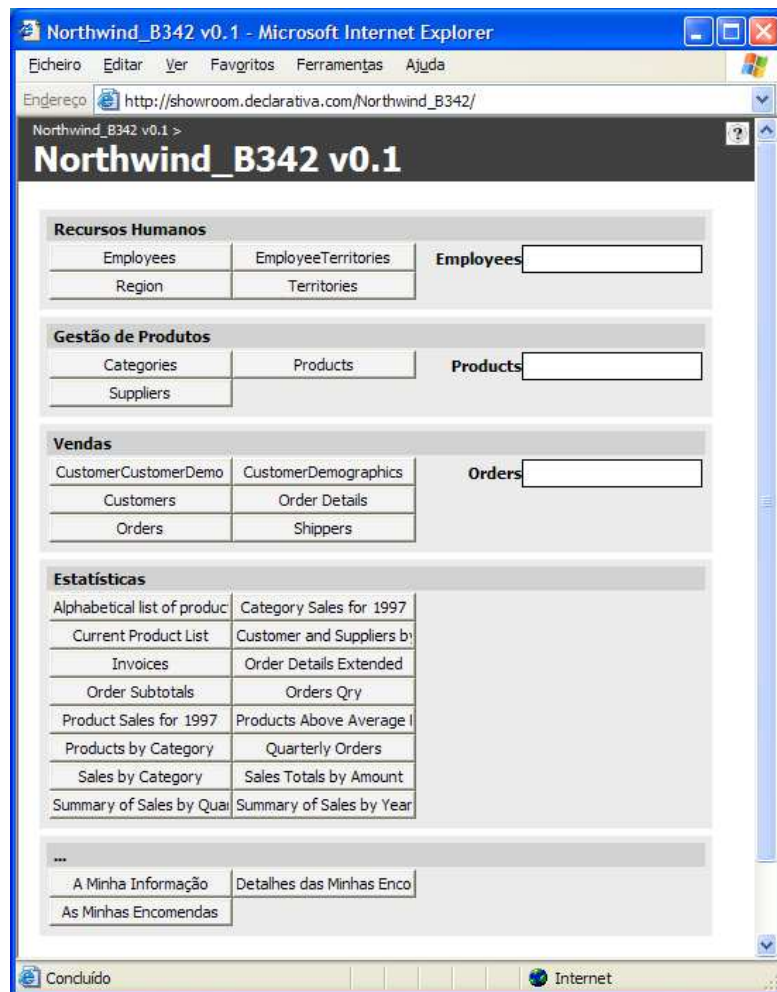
Northwind_B342 v0.1 - Microsoft Internet Explorer

Ficheiro Editar Ver Favoritos Ferramentas Ajuda

Endereço http://showroom.declarativa.com/Northwind_B342/

Northwind_B342 v0.1 >

Northwind_B342 v0.1

Recursos Humanos

Employees | EmployeeTerritories | Employees
Region | Territories

Gestão de Produtos

Categories | Products | Products
Suppliers

Vendas

CustomerCustomerDemo | CustomerDemographics | Orders
Customers | Order Details
Orders | Shippers

Estatísticas

Alphabetical list of produc | Category Sales for 1997
Current Product List | Customer and Suppliers b
Invoices | Order Details Extended
Order Subtotals | Orders Qry
Product Sales for 1997 | Products Above Average I
Products by Category | Quarterly Orders
Sales by Category | Sales Totals by Amount
Summary of Sales by Quai | Summary of Sales by Year

...

A Minha Informação | Detalhes das Minhas Enco
As Minhas Encomendas

Concluído

Internet